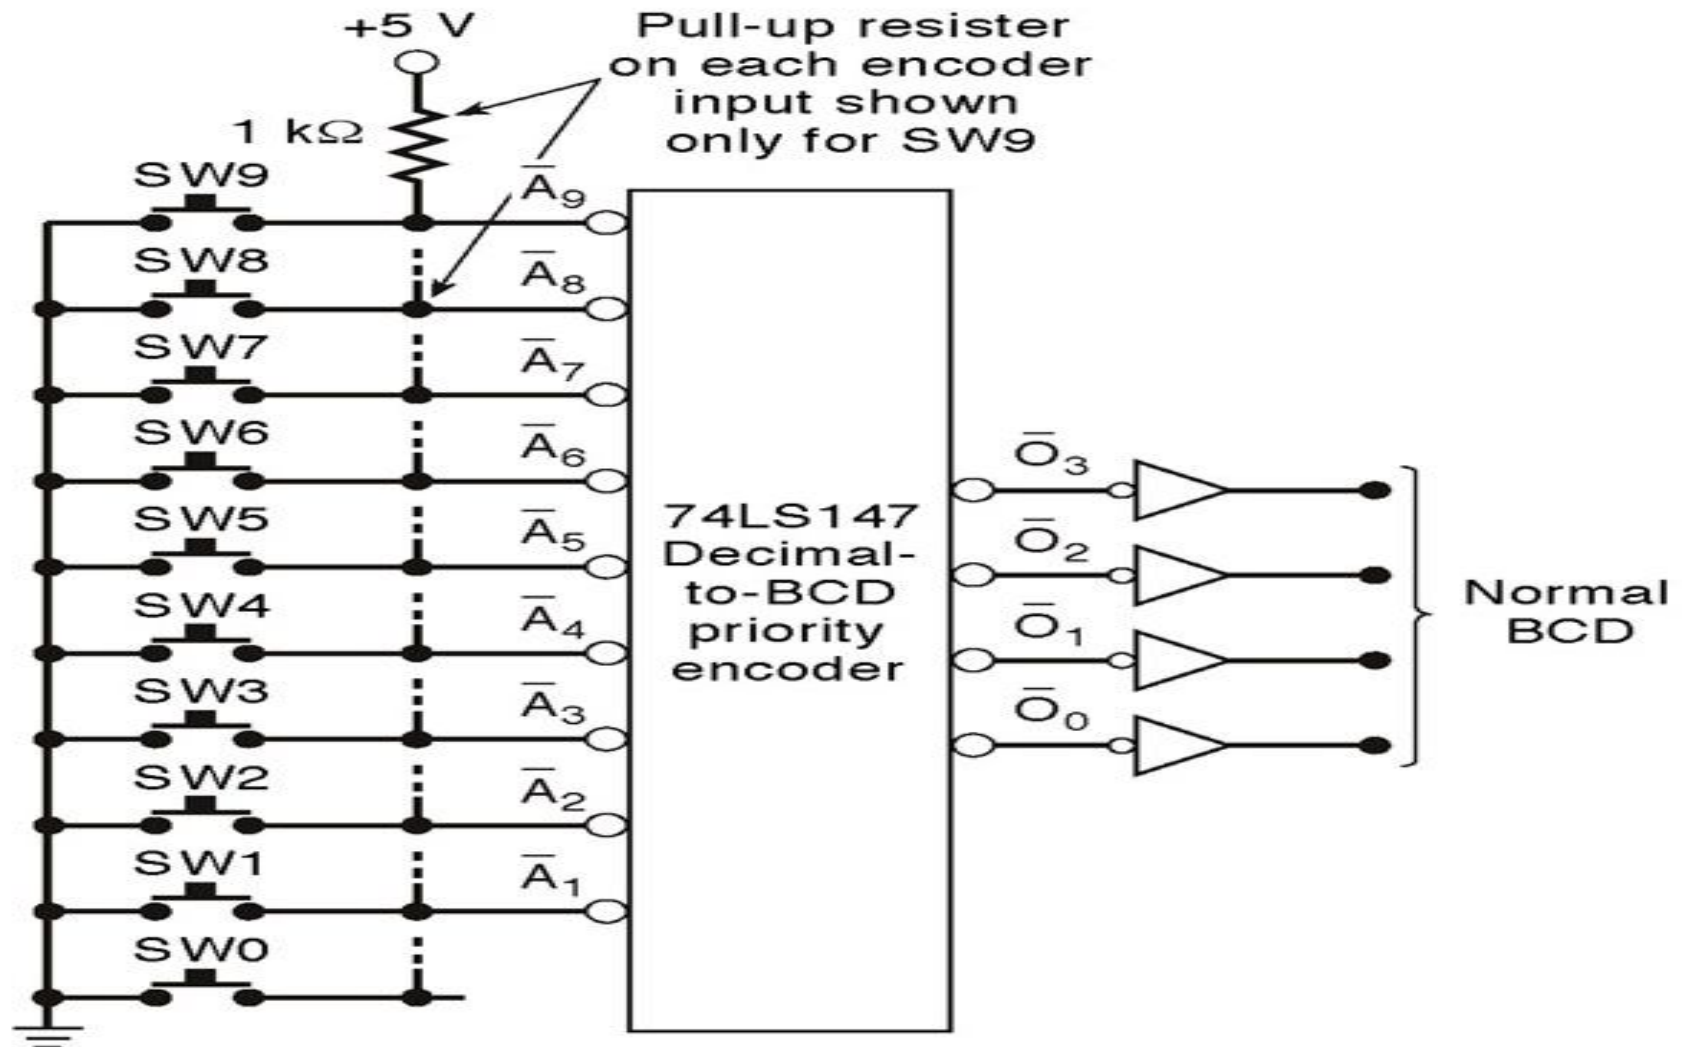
+5 V

Pull-up resister on each encoder input shown only for SW9

1 kΩ

SW9

$\overline{A}_9$

SW8

$\overline{A}_8$

SW7

$\overline{A}_7$

SW6

$\overline{A}_6$

SW5

$\overline{A}_5$

SW4

$\overline{A}_4$

SW3

$\overline{A}_3$

SW2

$\overline{A}_2$

SW1

$\overline{A}_1$

SW0

74LS147 Decimal-to-BCD priority encoder

$\overline{O}_3$

$\overline{O}_2$

$\overline{O}_1$

$\overline{O}_0$

Normal BCD